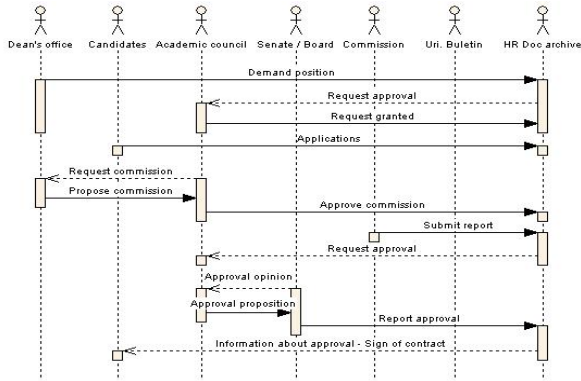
Dean's office
Candidates
Academic council
Senate / Board
Commission
Uri. Buletin
HR Doc archive

Demand position
Request approval
Request granted
Applications
Request commission
Propose commission
Approve commission
Submit report
Request approval
Approval opinion
Approval proposition
Report approval
Information about approval - Sign of contract